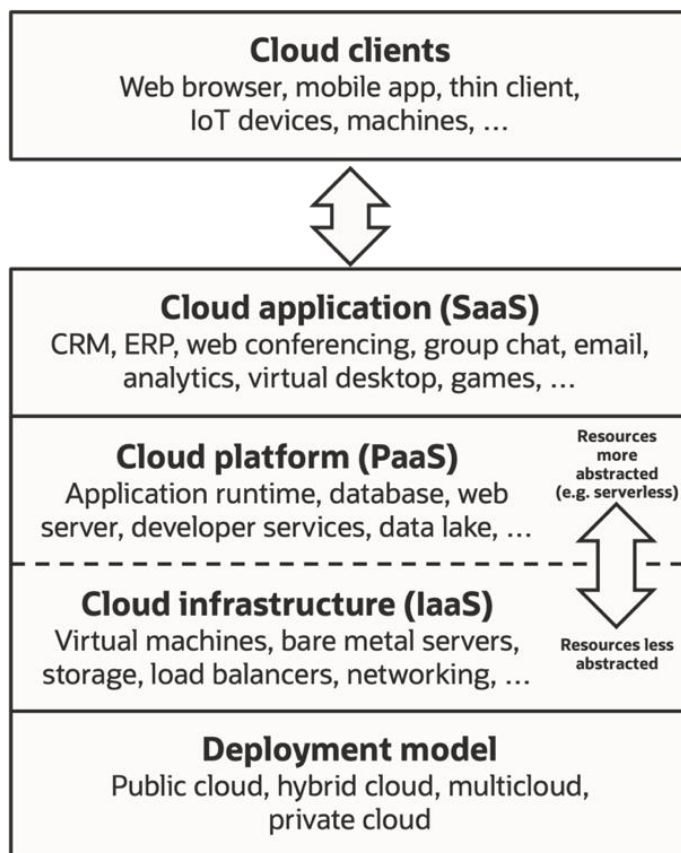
Cloud clients
Web browser, mobile app, thin client, IoT devices, machines, ...

Cloud application (SaaS)
CRM, ERP, web conferencing, group chat, email, analytics, virtual desktop, games, ...

Cloud platform (PaaS)
Application runtime, database, web server, developer services, data lake, ...

Resources more abstracted (e.g. serverless)

Cloud infrastructure (IaaS)
Virtual machines, bare metal servers, storage, load balancers, networking, ...

Resources less abstracted

Deployment model
Public cloud, hybrid cloud, multicloud, private cloud